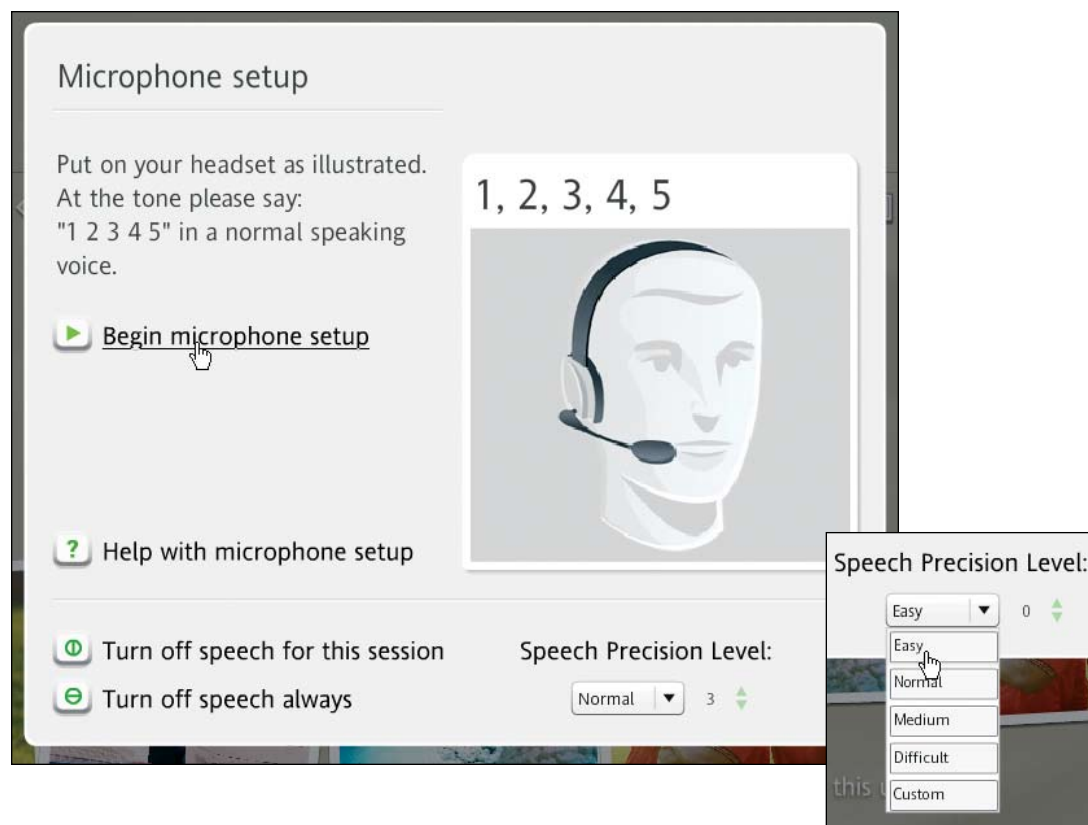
Microphone setup

Put on your headset as illustrated. At the tone please say: "1 2 3 4 5" in a normal speaking voice.

Begin microphone setup

1, 2, 3, 4, 5

Help with microphone setup

Turn off speech for this session

Turn off speech always

Speech Precision Level:

Normal 3

Speech Precision Level:

Easy 0

Easy

Normal

Medium

Difficult

Custom

this